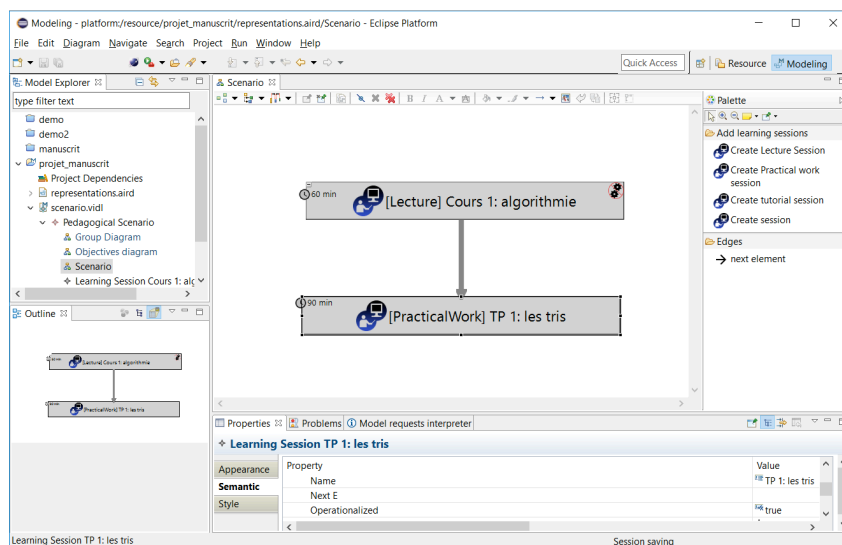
Modeling - platform:/resource/projet_manuscrit/representations.aird/Scenario - Eclipse Platform

File Edit Diagram Navigate Search Project Run Window Help

Quick Access

Resource Modeling

Model Explorer

type filter text

demo
demo2
manuscrit
projet_manuscrit
Project Dependencies
representations.aird
scenario.vidl
Pedagogical Scenario
Group Diagram
Objectives diagram
Scenario
Learning Session Cours 1: alg

Outline

[Lecture] Cours 1: algorithmie
[PracticalWork] TP 1: les tris

Scenario

60 min
[Lecture] Cours 1: algorithmie

90 min
[PracticalWork] TP 1: les tris

Palette

Add learning sessions
Create Lecture Session
Create Practical work session
Create tutorial session
Create session

Edges
next element

Properties Problems Model requests interpreter

Learning Session TP 1: les tris

Appearance
Semantic
Style

| Property | Value |
|---|---|
| Name | TP 1: les tris |
| Next E | |
| Operationalized | true |

Learning Session TP 1: les tris

Session saving